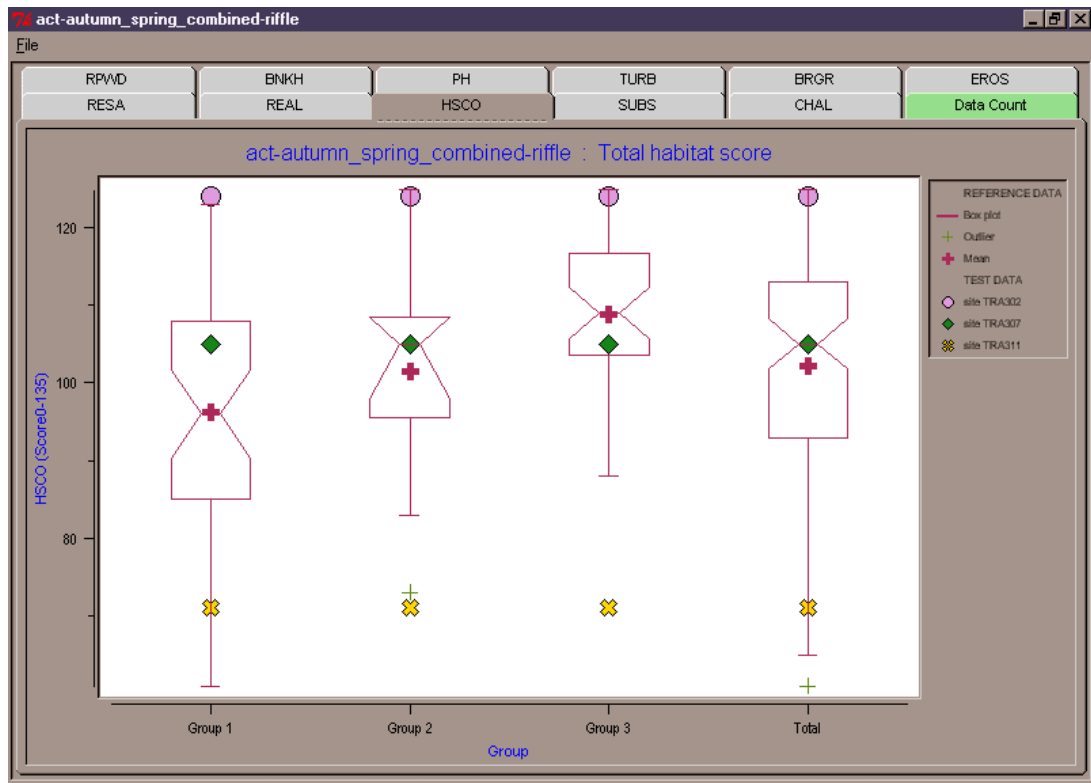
act-autumn_spring_combined-riffle

File

RPWD | BNKH | PH | TURB | BRGR | EROS
RESA | REAL | HSCO | SUBS | CHAL | Data Count

act-autumn_spring_combined-riffle : Total habitat score

REFERENCE DATA
Box plot
Outlier
Mean
TEST DATA
site TRA302
site TRA307
site TRA311

HSCO (Score0-135)

120
100
80

Group 1
Group 2
Group 3
Total

Group